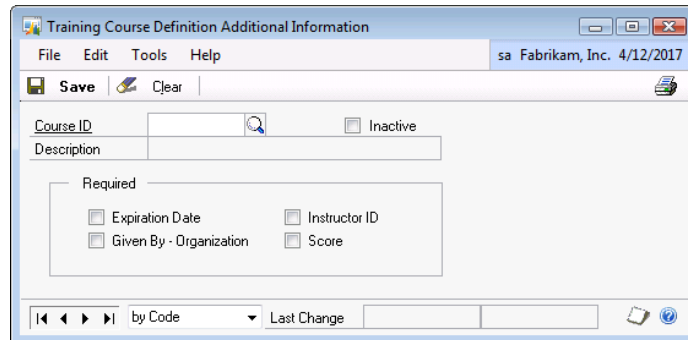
Training Course Definition Additional Information

File Edit Tools Help

sa Fabrikam, Inc. 4/12/2017

Save Clear

Course ID

Inactive

Description

Required

Expiration Date

Instructor ID

Given By - Organization

Score

by Code

Last Change